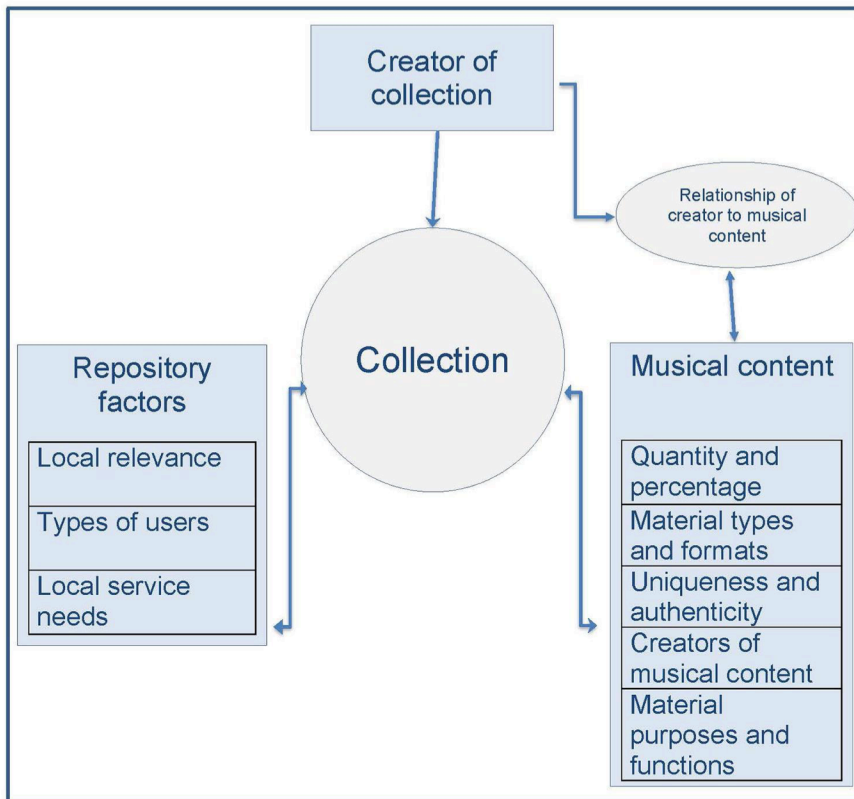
Creator of collection

Relationship of creator to musical content

Collection

Repository factors

| Local relevance |
|---|
| Types of users |
| Local service needs |

Musical content

| Quantity and percentage |
|---|
| Material types and formats |
| Uniqueness and authenticity |
| Creators of musical content |
| Material purposes and functions |